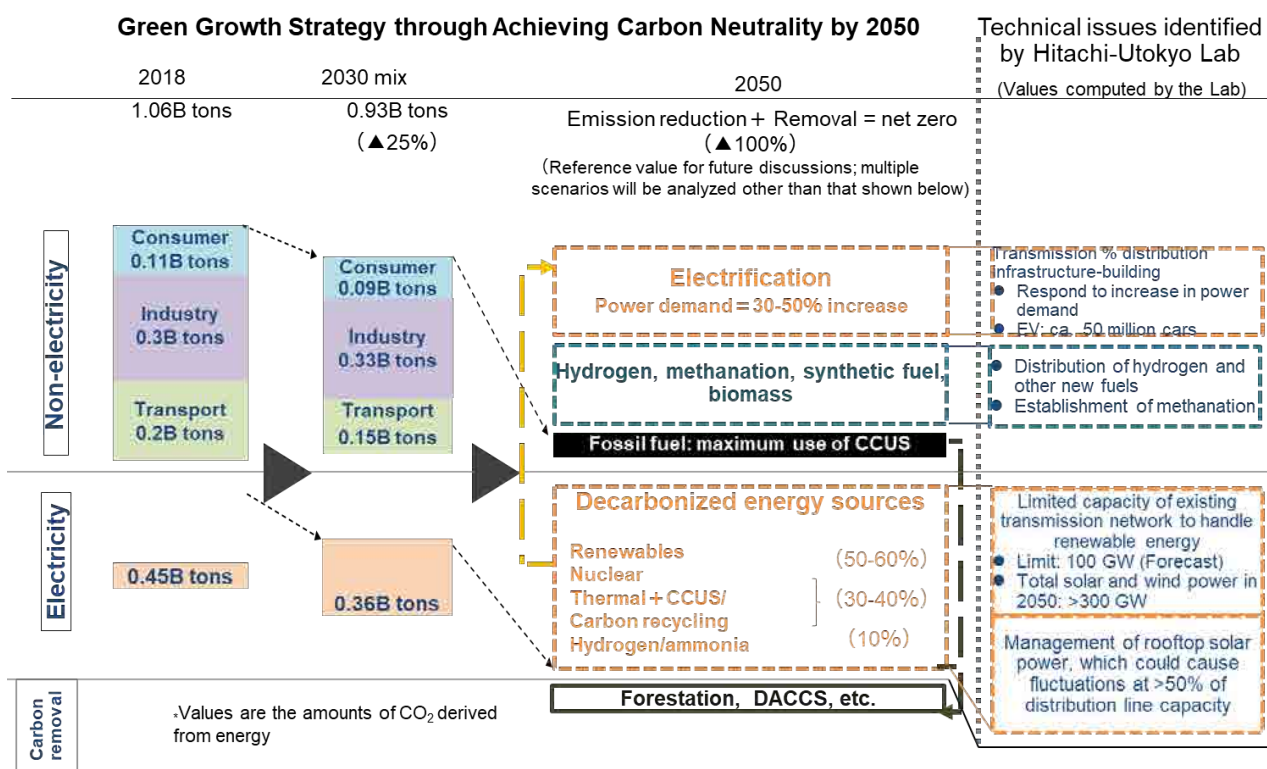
Green Growth Strategy through Achieving Carbon Neutrality by 2050

Technical issues identified by Hitachi-Utokyo Lab

(Values computed by the Lab)

2018
1.06B tons

2030 mix
0.93B tons
(▲25%)

2050
Emission reduction + Removal = net zero
(▲100%)
(Reference value for future discussions; multiple scenarios will be analyzed other than that shown below)

Non-electricity

Consumer
0.11B tons

Industry
0.3B tons

Transport
0.2B tons

Consumer
0.09B tons

Industry
0.33B tons

Transport
0.15B tons

Electrification
Power demand = 30-50% increase

Transmission % distribution infrastructure-building
● Respond to increase in power demand
● EV: ca. 50 million cars

Hydrogen, methanation, synthetic fuel, biomass

● Distribution of hydrogen and other new fuels
● Establishment of methanation

Fossil fuel: maximum use of CCUS

Electricity

0.45B tons

0.36B tons

Decarbonized energy sources

Renewables (50-60%)
Nuclear
Thermal + CCUS/ Carbon recycling (30-40%)
Hydrogen/ammonia (10%)

Limited capacity of existing transmission network to handle renewable energy
● Limit: 100 GW (Forecast)
● Total solar and wind power in 2050: >300 GW

Management of rooftop solar power, which could cause fluctuations at >50% of distribution line capacity

Carbon removal

*Values are the amounts of $CO_2$ derived from energy

Forestation, DACCS, etc.